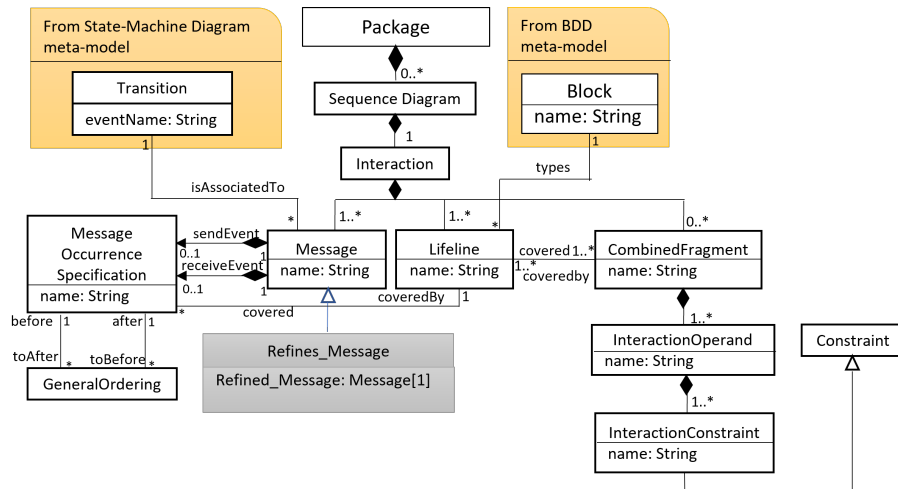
From State-Machine Diagram meta-model

Transition
eventName: String

Package

0..*

Sequence Diagram

1

Interaction

From BDD meta-model

Block
name: String

1

types

1

isAssociatedTo

*

1..*

1..*

*

0..*

Message Occurrence Specification
name: String

sendEvent

0..1

1

receiveEvent

0..1

1

Message
name: String

Lifeline
name: String

covered 1..*

1..*

coveredby

CombinedFragment
name: String

*

covered

coveredBy

1

before 1

after 1

toAfter *

toBefore *

GeneralOrdering

Refines_Message
Refined_Message: Message[1]

1..*

InteractionOperand
name: String

1..*

InteractionConstraint
name: String

Constraint